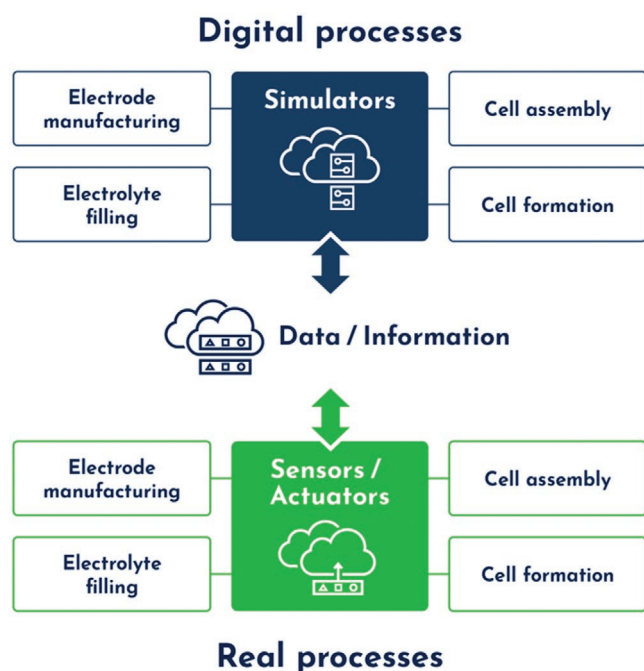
Digital processes

Electrode manufacturing

Simulators

Cell assembly

Electrolyte filling

Cell formation

Data / Information

Electrode manufacturing

Sensors / Actuators

Cell assembly

Electrolyte filling

Cell formation

Real processes